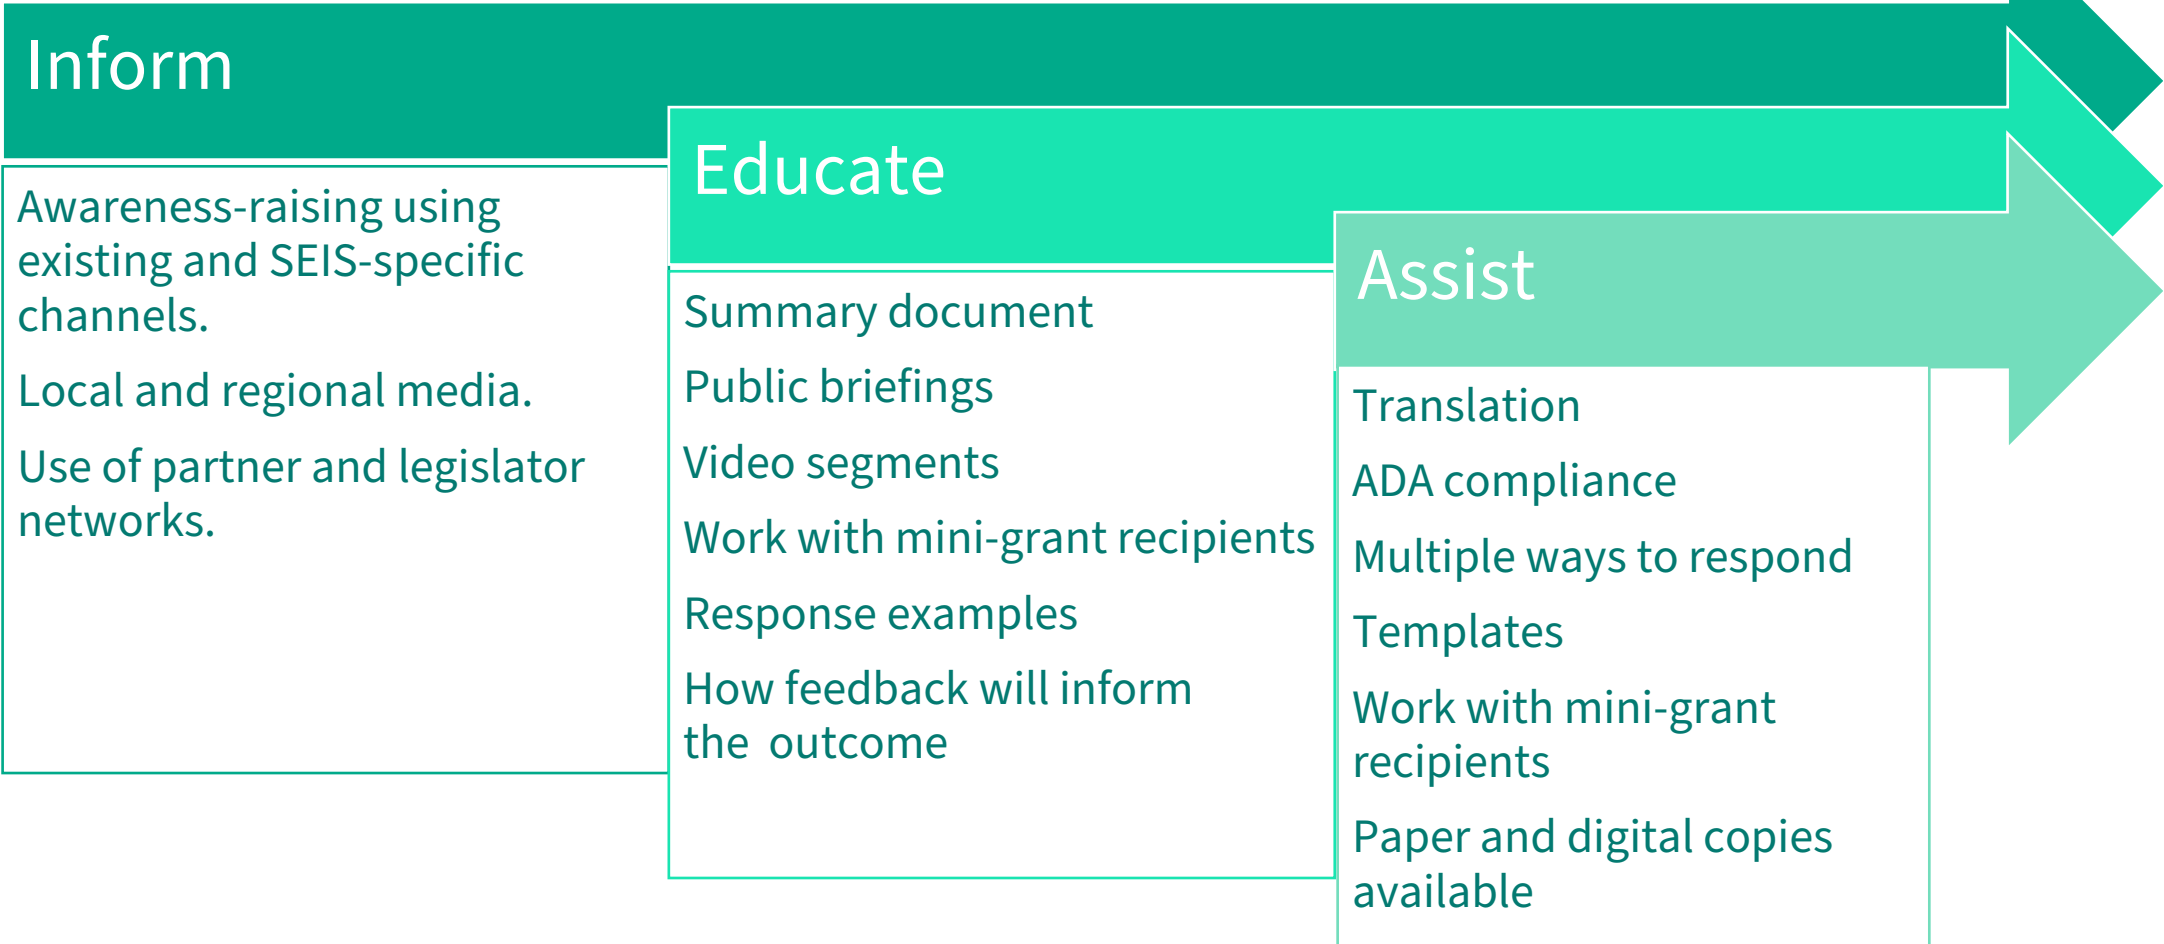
Inform

Awareness-raising using existing and SEIS-specific channels.

Local and regional media.

Use of partner and legislator networks.

Educate

Summary document

Public briefings

Video segments

Work with mini-grant recipients

Response examples

How feedback will inform the outcome

Assist

Translation

ADA compliance

Multiple ways to respond

Templates

Work with mini-grant recipients

Paper and digital copies available